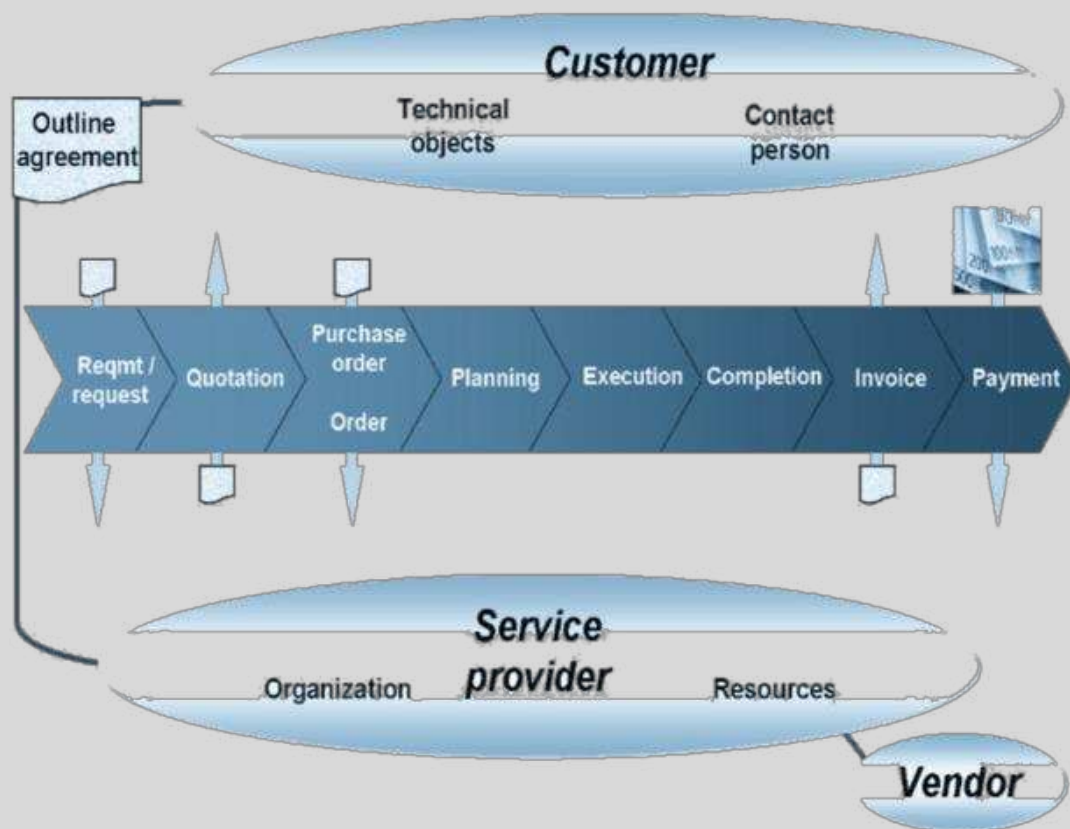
Customer

Outline agreement

Technical objects

Contact person

Reqmt / request

Quotation

Purchase order

Order

Planning

Execution

Completion

Invoice

Payment

Service provider

Organization

Resources

Vendor